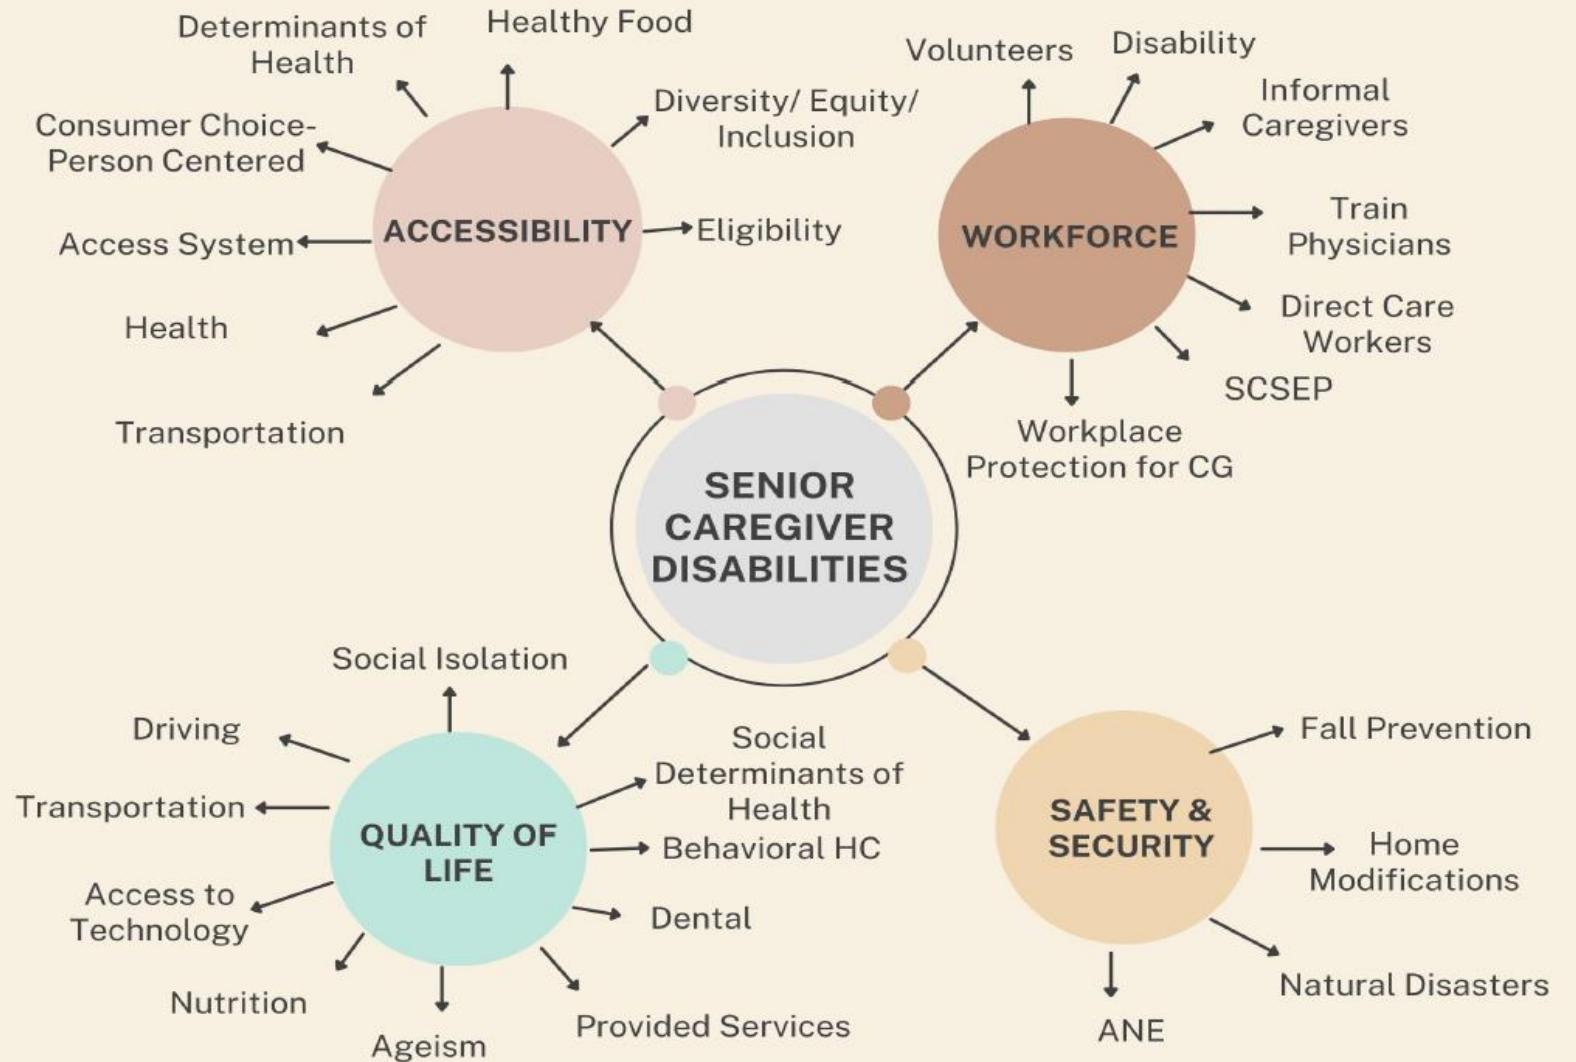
SENIOR CAREGIVER DISABILITIES

ACCESSIBILITY

Determinants of Health

Healthy Food

Diversity/ Equity/ Inclusion

Consumer Choice- Person Centered

Access System

Eligibility

Health

Transportation

WORKFORCE

Volunteers

Disability

Informal Caregivers

Train Physicians

Direct Care Workers

SCSEP

Workplace Protection for CG

QUALITY OF LIFE

Social Isolation

Driving

Social Determinants of Health

Transportation

Behavioral HC

Access to Technology

Dental

Nutrition

Ageism

Provided Services

SAFETY & SECURITY

Fall Prevention

Home Modifications

Natural Disasters

ANE